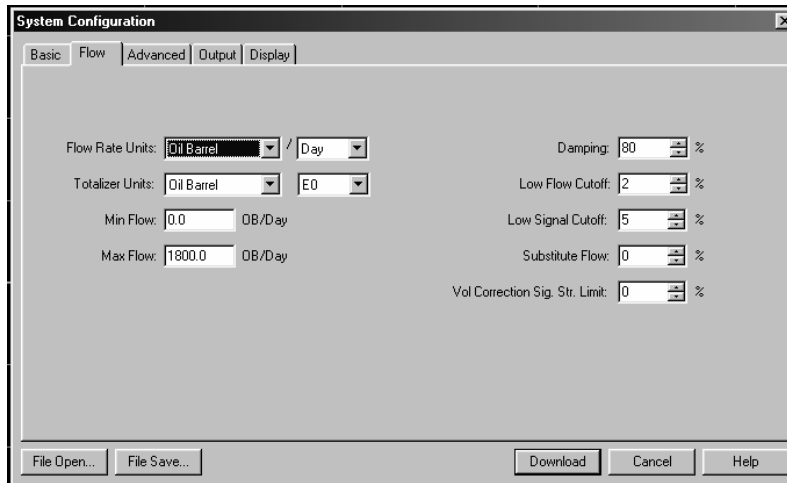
System Configuration

Basic | Flow | Advanced | Output | Display

Flow Rate Units: Oil Barrel / Day

Totalizer Units: Oil Barrel E0

Min Flow: 0.0 OB/Day

Max Flow: 1800.0 OB/Day

Damping: 80 %

Low Flow Cutoff: 2 %

Low Signal Cutoff: 5 %

Substitute Flow: 0 %

Vol Correction Sig. Str. Limit: 0 %

File Open... File Save... Download Cancel Help